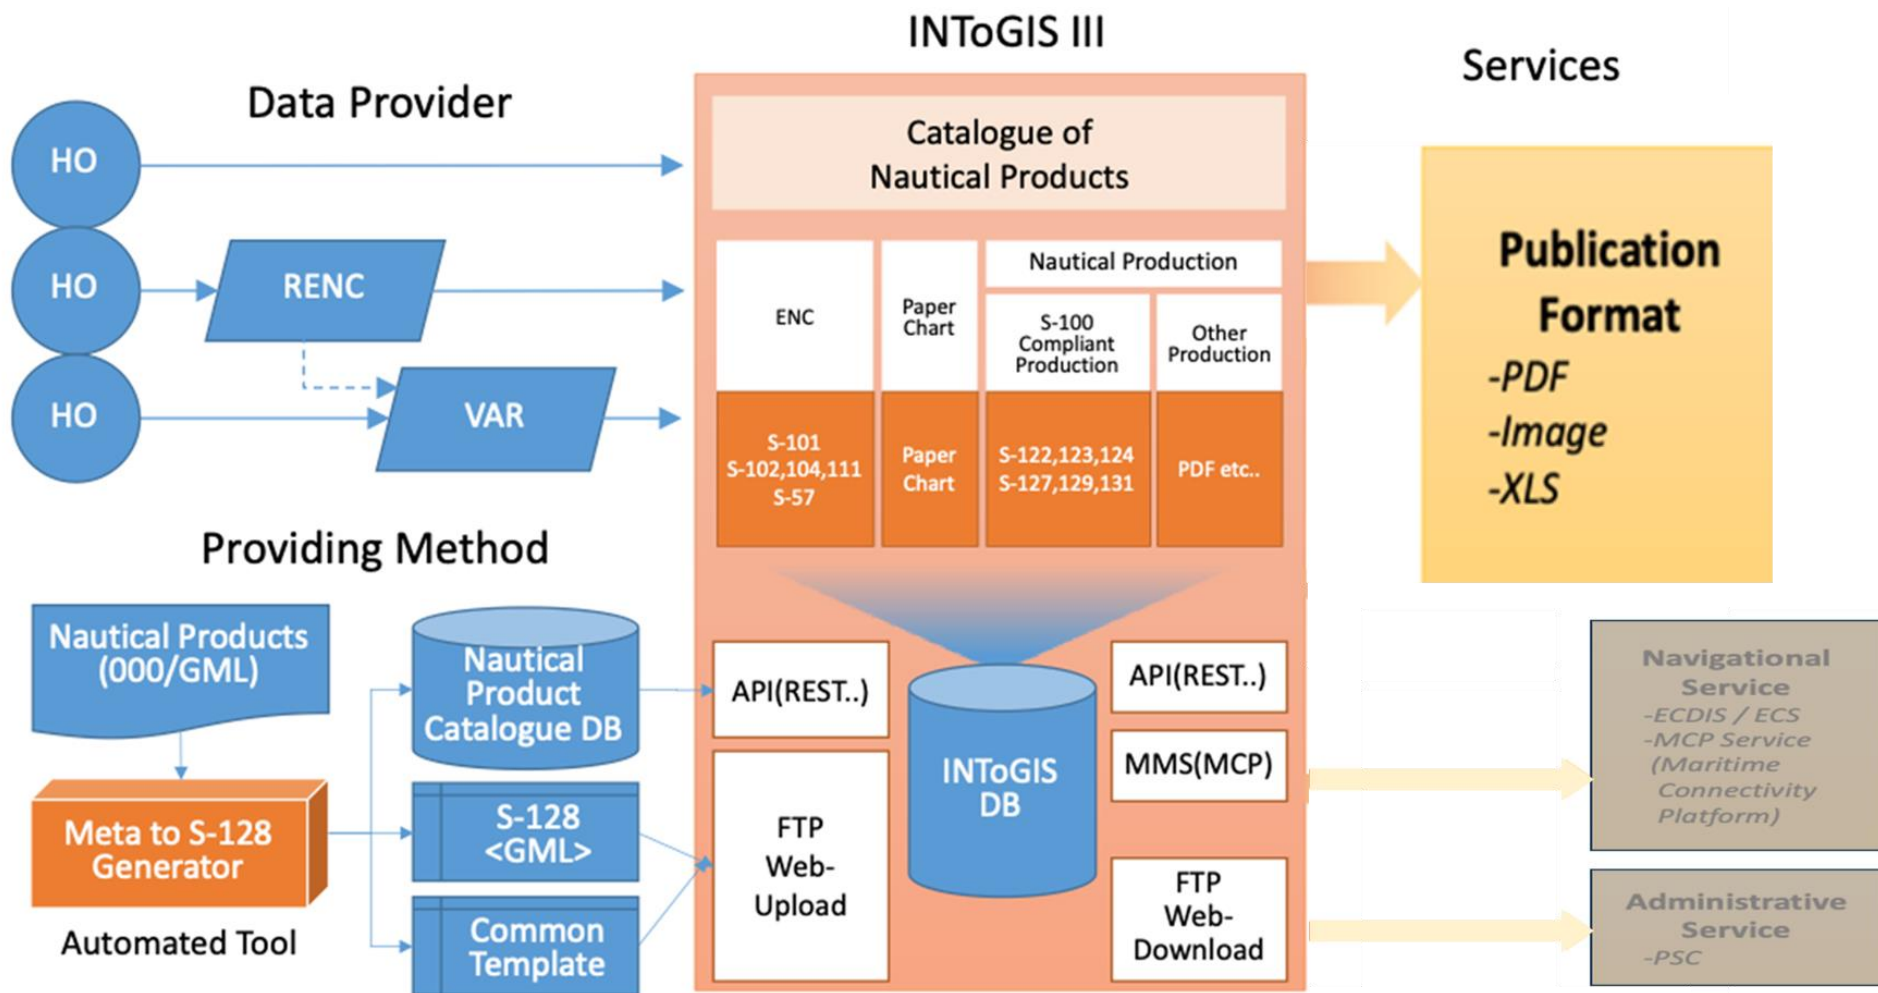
INToGIS III

Data Provider

HO

HO

RENC

HO

VAR

Catalogue of Nautical Products

ENC

Paper Chart

Nautical Production

S-100 Compliant Production

Other Production

S-101
S-102,104,111
S-57

Paper Chart

S-122,123,124
S-127,129,131

PDF etc..

Services

Publication Format
-PDF
-Image
-XLS

Providing Method

Nautical Products (000/GML)

Meta to S-128 Generator

Automated Tool

Nautical Product Catalogue DB

S-128 <GML>

Common Template

API(REST..)

FTP Web-Upload

INToGIS DB

API(REST..)

MMS(MCP)

FTP Web-Download

Navigational Service
-ECDIS / ECS
-MCP Service (Maritime Connectivity Platform)

Administrative Service
-PSC